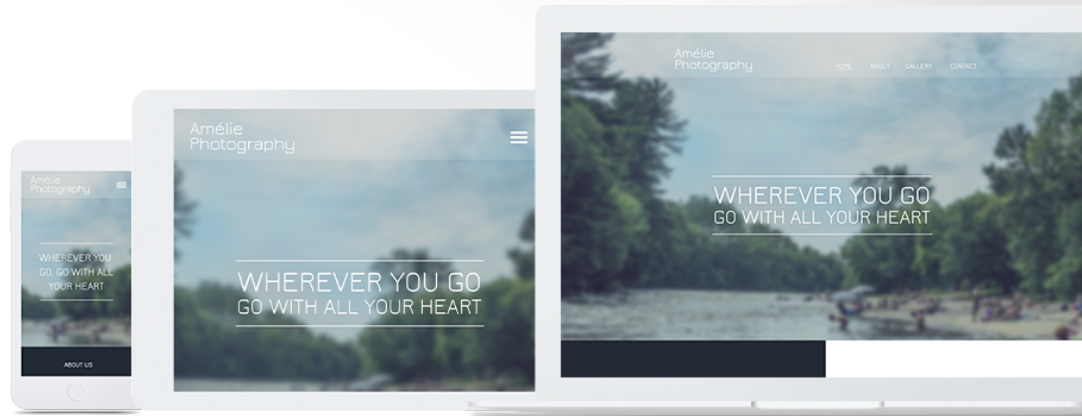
Amélie Photography

WHEREVER YOU GO, GO WITH ALL YOUR HEART

ABOUT US

Amélie Photography

WHEREVER YOU GO
GO WITH ALL YOUR HEART

Amélie Photography

HOME ABOUT GALLERY CONTACT

WHEREVER YOU GO
GO WITH ALL YOUR HEART